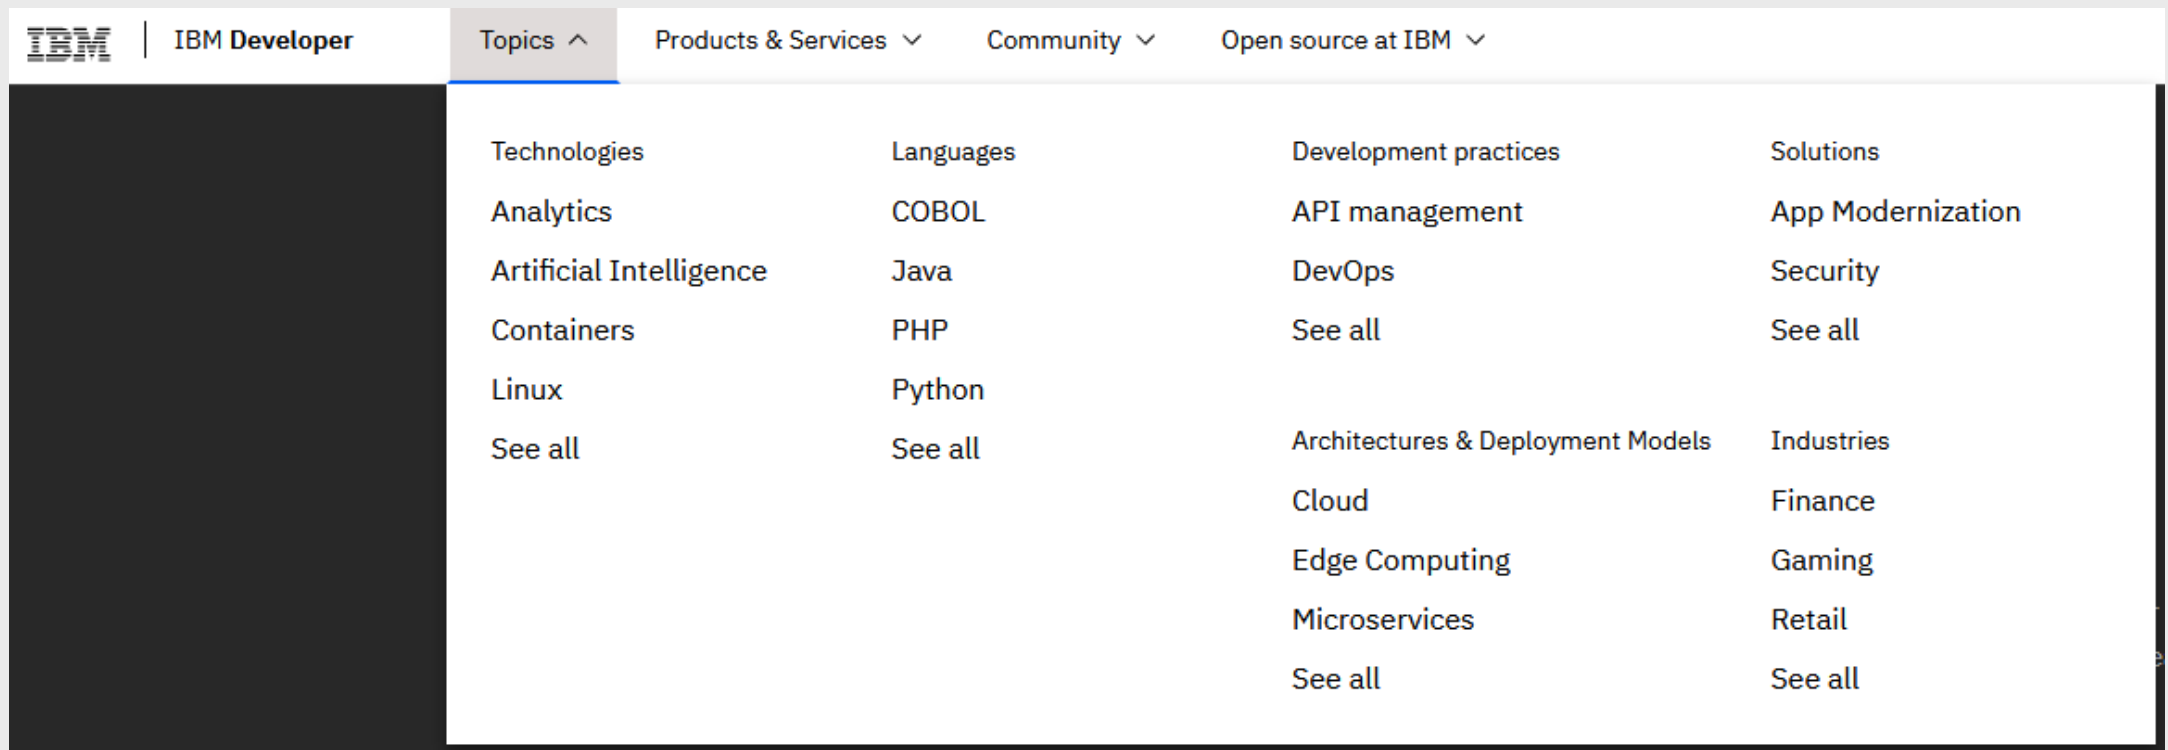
IBM IBM Developer Topics Products & Services Community Open source at IBM

Technologies
Analytics
Artificial Intelligence
Containers
Linux
See all

Languages
COBOL
Java
PHP
Python
See all

Development practices
API management
DevOps
See all

Architectures & Deployment Models
Cloud
Edge Computing
Microservices
See all

Solutions
App Modernization
Security
See all

Industries
Finance
Gaming
Retail
See all